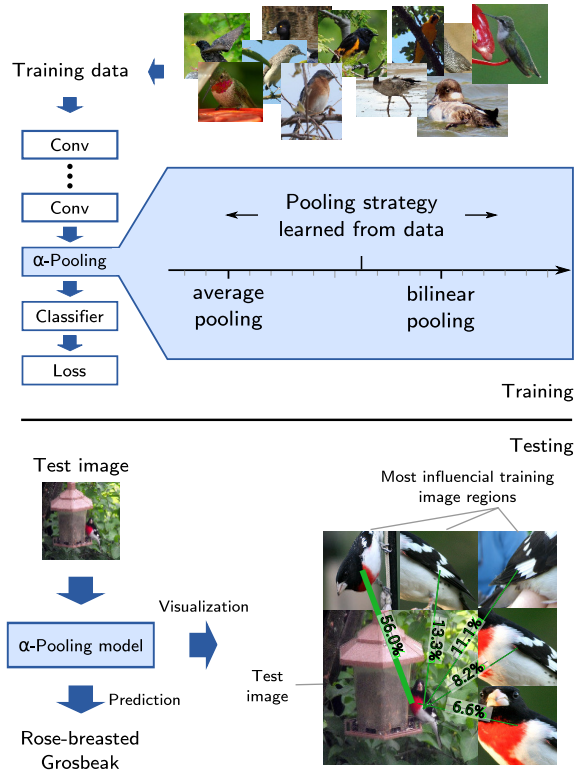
Training data

Conv

Conv

α-Pooling

Classifier

Loss

Pooling strategy learned from data

average pooling

bilinear pooling

Training

Testing

Test image

Most influencial training image regions

Visualization

α-Pooling model

Prediction

Rose-breasted Grosbeak

Test image

56.0%

13.3%

11.1%

8.2%

6.6%